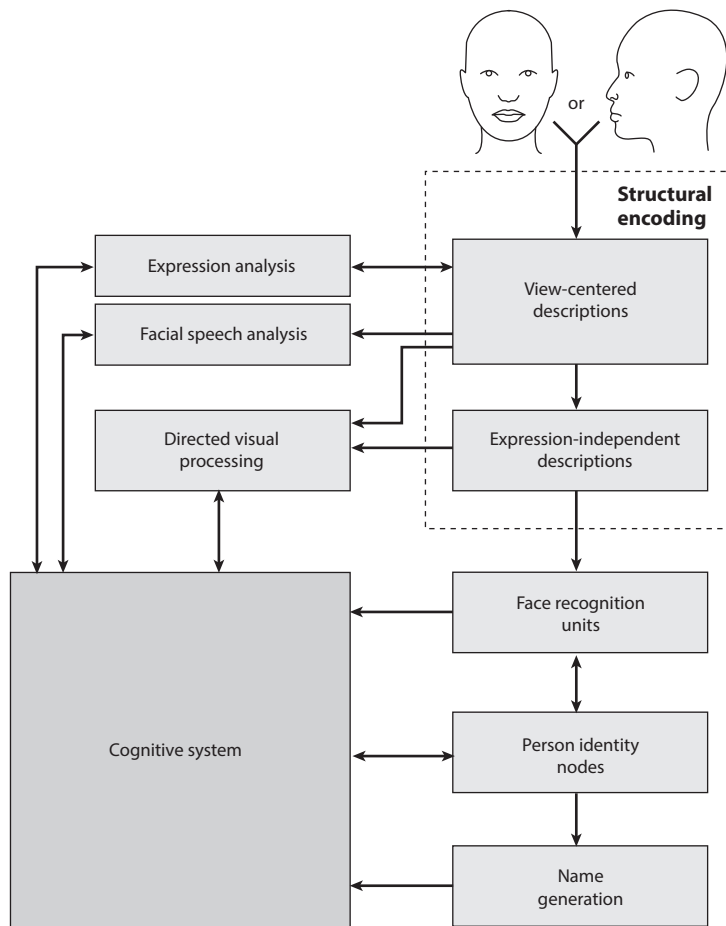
or

Structural encoding

Expression analysis

Facial speech analysis

View-centered descriptions

Directed visual processing

Expression-independent descriptions

Face recognition units

Cognitive system

Person identity nodes

Name generation